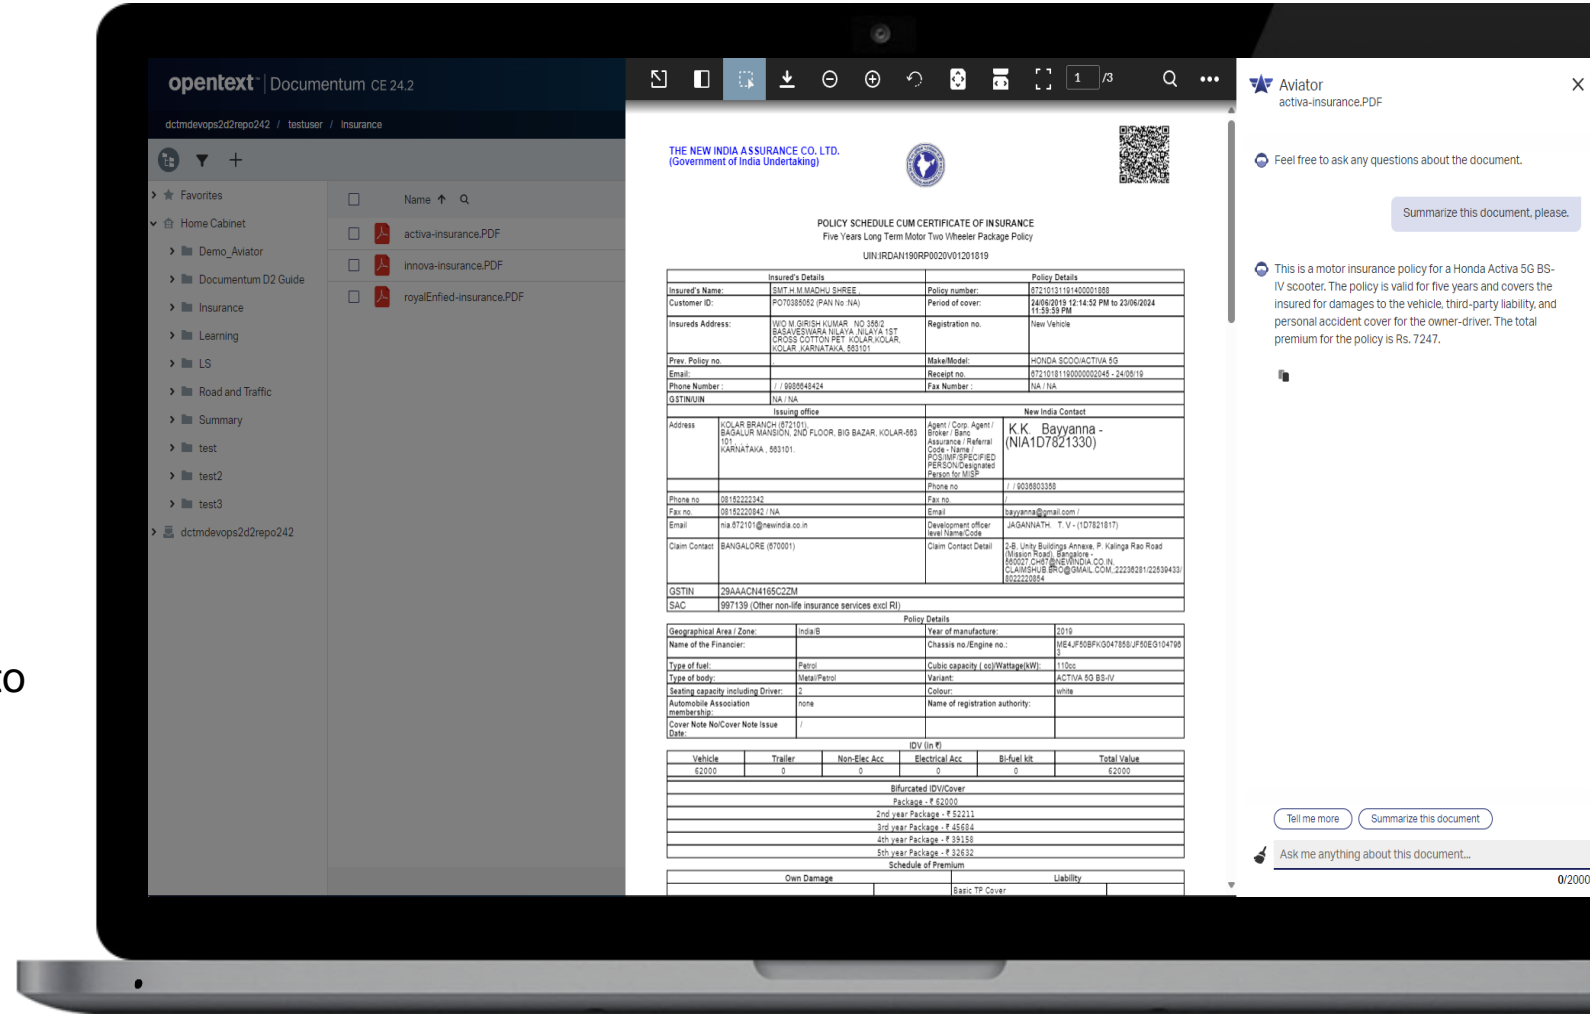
opentext™ | Documentum CE 24.2

dctmdevops2d2repo242 / testuser / Insurance

Favorites
Home Cabinet
Demo_Aviator
Documentum D2 Guide
Insurance
Learning
LS
Road and Traffic
Summary
test
test2
test3
dctmdevops2d2repo242

Name

activa-insurance.PDF
innova-insurance.PDF
royalEnfied-insurance.PDF

1 /3

THE NEW INDIA ASSURANCE CO. LTD.
(Government of India Undertaking)

POLICY SCHEDULE CUM CERTIFICATE OF INSURANCE
Five Years Long Term Motor Two Wheeler Package Policy
UIN:IRDAN190RP0020V01201819

| Insured's Details | | Policy Details | |
|---|---|---|---|
| Insured's Name: | SMT.H.M.MADHU SHREE | Policy number: | 67210131191400001868 |
| Customer ID: | PO70385062 (PAN No :NA) | Period of cover: | 24/06/2019 12:14:52 PM to 23/06/2024 11:59:59 PM |
| Insureds Address: | W/O M.GIRISH KUMAR NO 356/2 BASAVESWARA NILAYA ,NILAYA 1ST CROSS COTTON PET KOLAR,KOLAR, KOLAR ,KARNATAKA, 563101 | Registration no. | New Vehicle |
| Prev. Policy no. | | Make/Model: | HONDA SCOO/ACTIVA 5G |
| Email: | | Receipt no. | 67210181190000002045 - 24/06/19 |
| Phone Number : | / / 9986648424 | Fax Number : | NA / NA |
| GSTIN/UIN | NA / NA | | |
| Issuing office | | New India Contact | |
| Address | KOLAR BRANCH (672101) BAGALUR MANSION, 2ND FLOOR, BIG BAZAR, KOLAR-563 101 KARNATAKA , 563101 | Agent / Corp. Agent / Broker / Banc Assurance / Referral Code - Name / POS/IMF/SPECIFIED PERSON/Designated Person for MISP | K.K Bayyanna - (NIA1D7821330) |
| | | Phone no | / / 9036803358 |
| Phone no | 08152222342 | Fax no. | / |
| Fax no. | 08152220842 / NA | Email | bayyanna@gmail.com / |
| Email | nia.672101@newindia.co.in | Development officer level Name/Code | JAGANNATH. T. V - (1D7821817) |
| Claim Contact | BANGALORE (670001) | Claim Contact Detail | 2-B, Unity Buildings Annexe, P. Kalinga Rao Road (Mission Road), Bangalore - 560027.CH67@NEWINDIA.CO.IN, CLAIMSHUB.BRO@GMAIL.COM,22236281/22539433/8022220854 |
| GSTIN | 29AAACN4165C2ZM | | |
| SAC | 997139 (Other non-life insurance services excl RI) | | |

Policy Details

| Geographical Area / Zone: | India/B | Year of manufacture: | 2019 |
|---|---|---|---|
| Name of the Financier: | | Chassis no./Engine no.: | ME4JF50BFKG047858/JF50EG104796 3 |
| Type of fuel: | Petrol | Cubic capacity ( cc)/Wattage(kW): | 110cc |
| Type of body: | Metal/Petrol | Variant: | ACTIVA 5G BS-IV |
| Seating capacity including Driver: | 2 | Colour: | white |
| Automobile Association membership: | none | Name of registration authority: | |
| Cover Note No/Cover Note Issue Date: | / | | |

IDV (in ₹)

| Vehicle | Trailer | Non-Elec Acc | Electrical Acc | Bi-fuel kit | Total Value |
|---|---|---|---|---|---|
| 62000 | 0 | 0 | 0 | 0 | 62000 |

Bifurcated IDV/Cover
Package - ₹ 62000
2nd year Package - ₹ 52211
3rd year Package - ₹ 45684
4th year Package - ₹ 39158
5th year Package - ₹ 32632
Schedule of Premium

Own Damage | Liability
Basic TP Cover

Aviator
activa-insurance.PDF

Feel free to ask any questions about the document.

Summarize this document, please.

This is a motor insurance policy for a Honda Activa 5G BS-IV scooter. The policy is valid for five years and covers the insured for damages to the vehicle, third-party liability, and personal accident cover for the owner-driver. The total premium for the policy is Rs. 7247.

Tell me more
Summarize this document
Ask me anything about this document...
0/2000

to